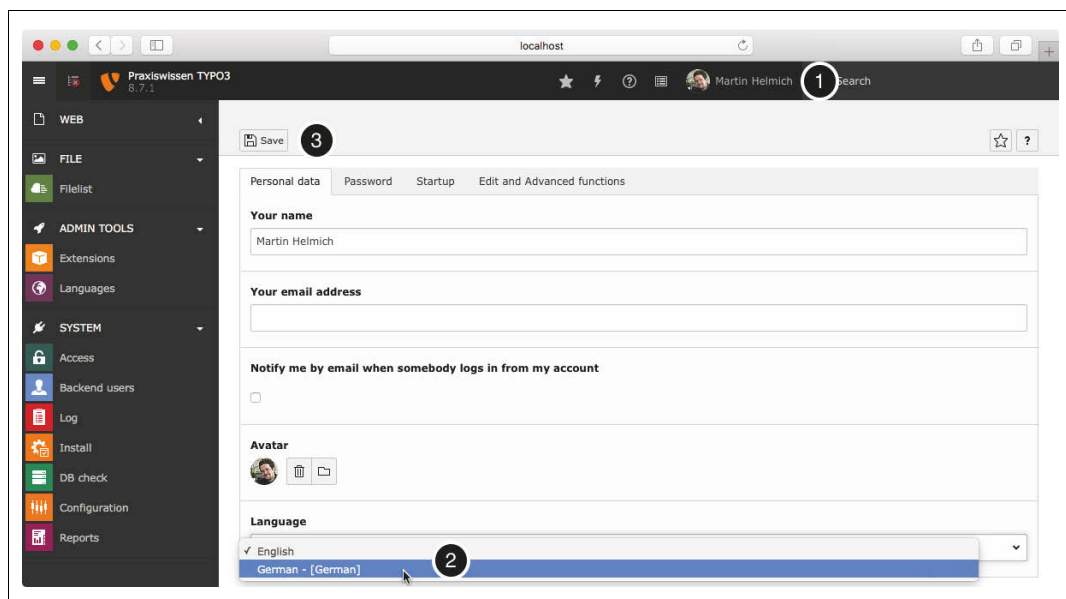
localhost

Praxiswissen TYPO3
8.7.1

Martin Helmich 1 Search

WEB

FILE

Filelist

ADMIN TOOLS

Extensions

Languages

SYSTEM

Access

Backend users

Log

Install

DB check

Configuration

Reports

Save 3

?

Personal data | Password | Startup | Edit and Advanced functions

Your name

Martin Helmich

Your email address

Notify me by email when somebody logs in from my account

Avatar

Language

✓ English

German - [German]

2